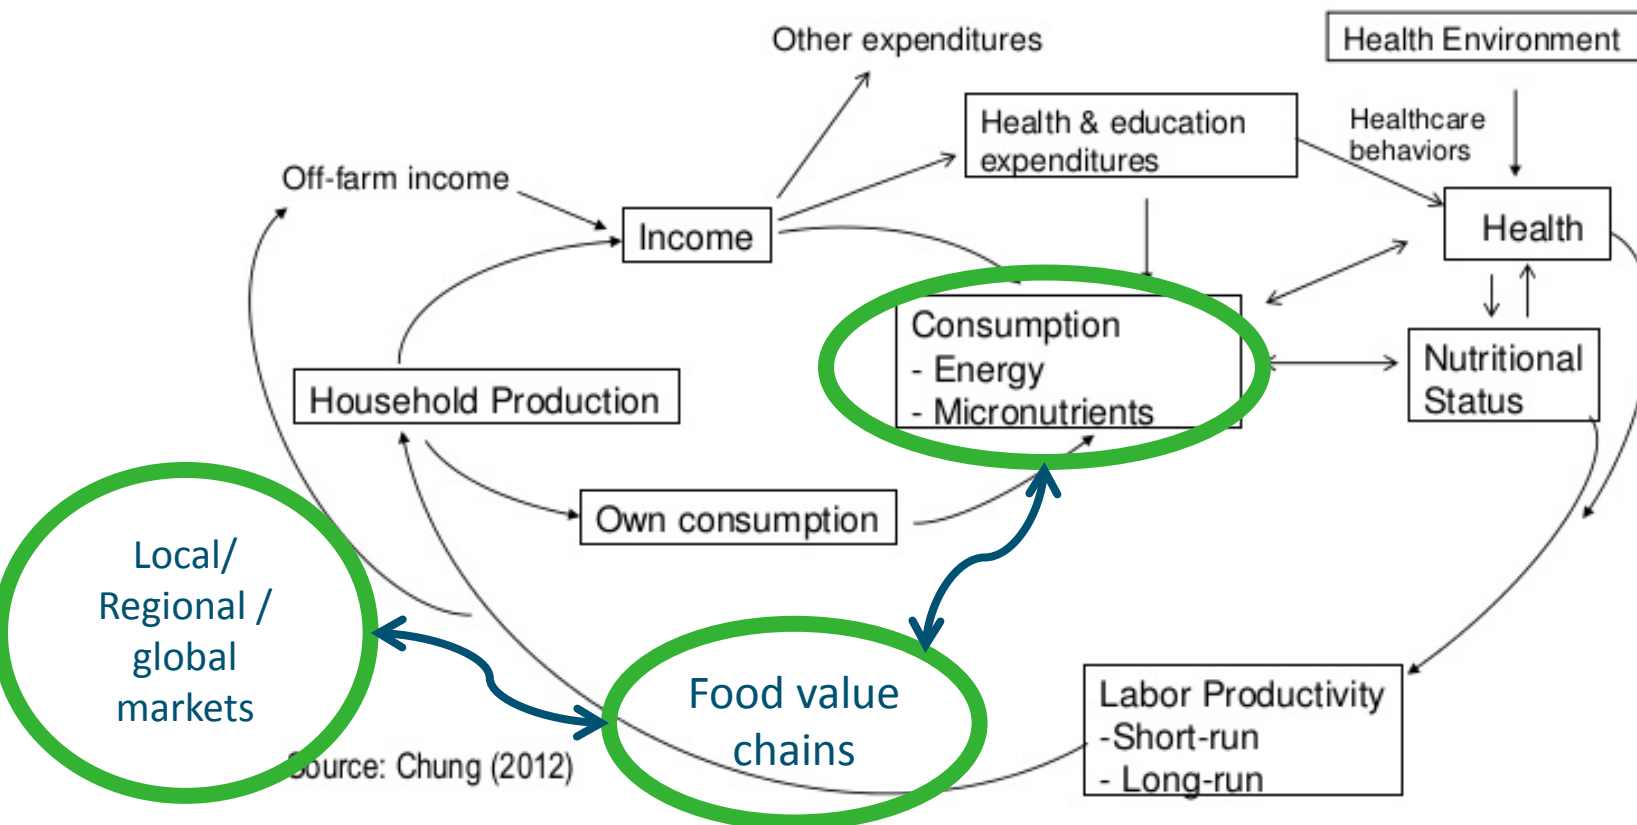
Other expenditures

Health Environment

Health & education expenditures

Healthcare behaviors

Off-farm income

Income

Health

Consumption
- Energy
- Micronutrients

Nutritional Status

Household Production

Own consumption

Local/ Regional / global markets

Food value chains

Labor Productivity
-Short-run
- Long-run

Source: Chung (2012)